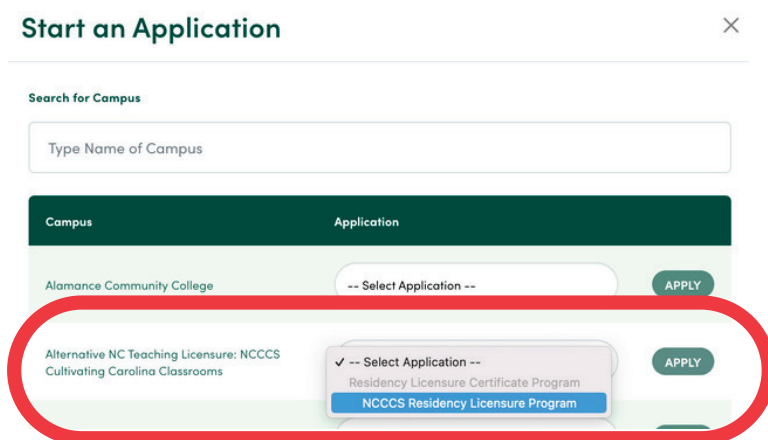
Start an Application

×

Search for Campus

Type Name of Campus

| Campus | Application | |
|---|---|---|
| Alamance Community College | -- Select Application -- | APPLY |
| Alternative NC Teaching Licensure: NCCCS Cultivating Carolina Classrooms | ✓ -- Select Application -- Residency Licensure Certificate Program NCCCS Residency Licensure Program | APPLY |